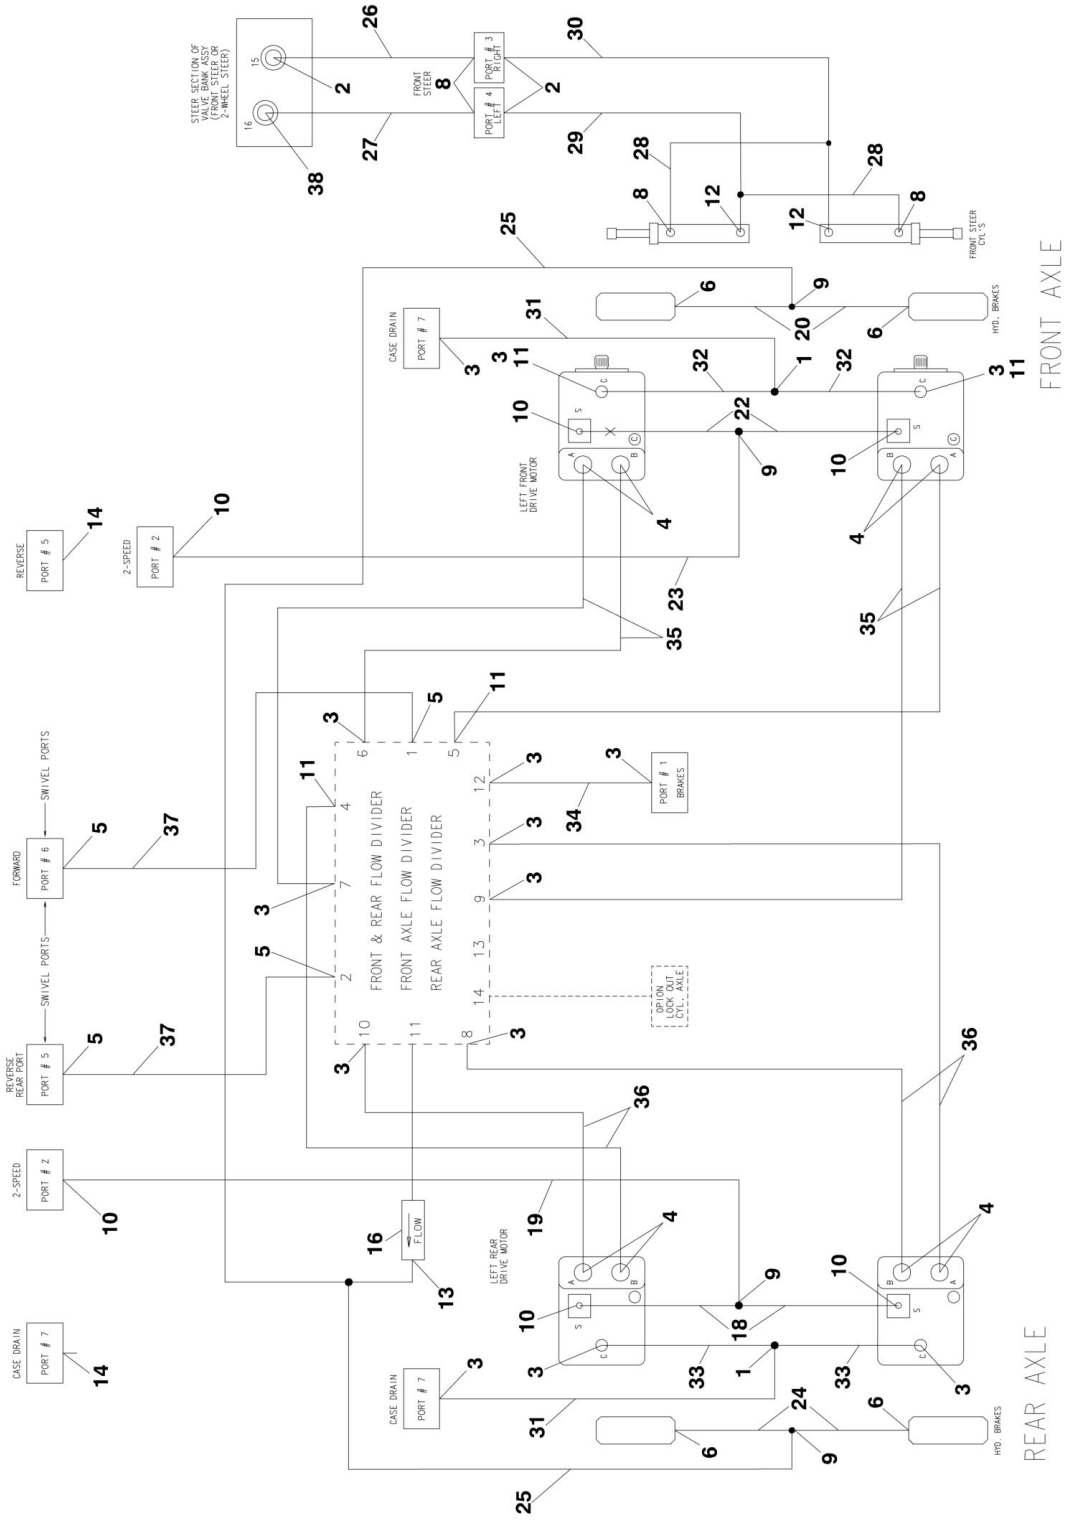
STEER SECTION OF VALVE BANK ASSY (FRONT STEER OR 2-WHEEL STEER)
15
16
2
38
26
27
FRONT STEER
8
PORT # 3 RIGHT
PORT # 4 LEFT
2
30
29
28
28
8
12
12
8
FRONT STEER CYL'S
25
FRONT AXLE
6
9
20
6
HYD. BRAKES
CASE DRAIN
PORT # 7
3
31
3
11
32
1
32
3
11
10
22
9
10
LEFT FRONT DRIVE MOTOR
4
4
REVERSE
PORT # 5
14
2-SPEED
PORT # 2
10
23
35
35
3
5
11
6
1
5
FRONT & REAR FLOW DIVIDER
FRONT AXLE FLOW DIVIDER
REAR AXLE FLOW DIVIDER
SWIVEL PORTS
11
4
12
3
3
PORT # 1 BRAKES
34
FORWARD
PORT # 6
5
37
7
3
3
3
9
3
13
SWIVEL PORTS
5
2
14
OPTION LOCK OUT CYL. AXLE
REVERSE REAR PORT
PORT # 5
5
37
3
10
11
8
3
36
36
2-SPEED
PORT # 2
10
19
16
FLOW
13
LEFT REAR DRIVE MOTOR
4
4
10
9
10
18
CASE DRAIN
PORT # 7
14
3
3
33
1
33
3
CASE DRAIN
PORT # 7
3
31
24
6
6
9
HYD. BRAKES
25
REAR AXLE